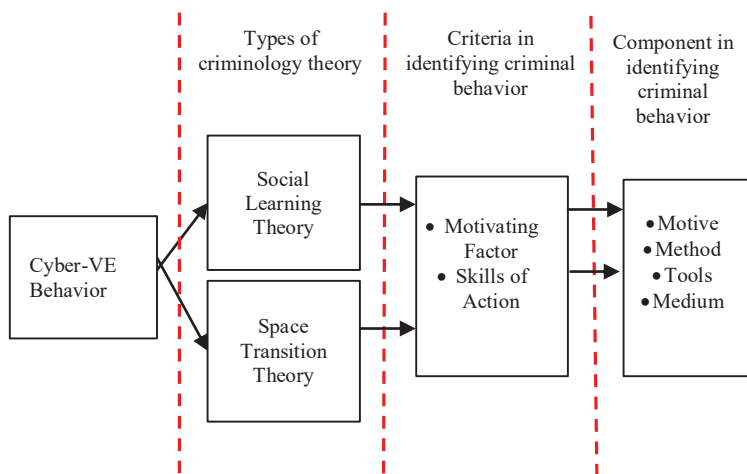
Types of criminology theory

Criteria in identifying criminal behavior

Component in identifying criminal behavior

Cyber-VE Behavior

Social Learning Theory

Space Transition Theory

• Motivating Factor
• Skills of Action

• Motive
• Method
• Tools
• Medium